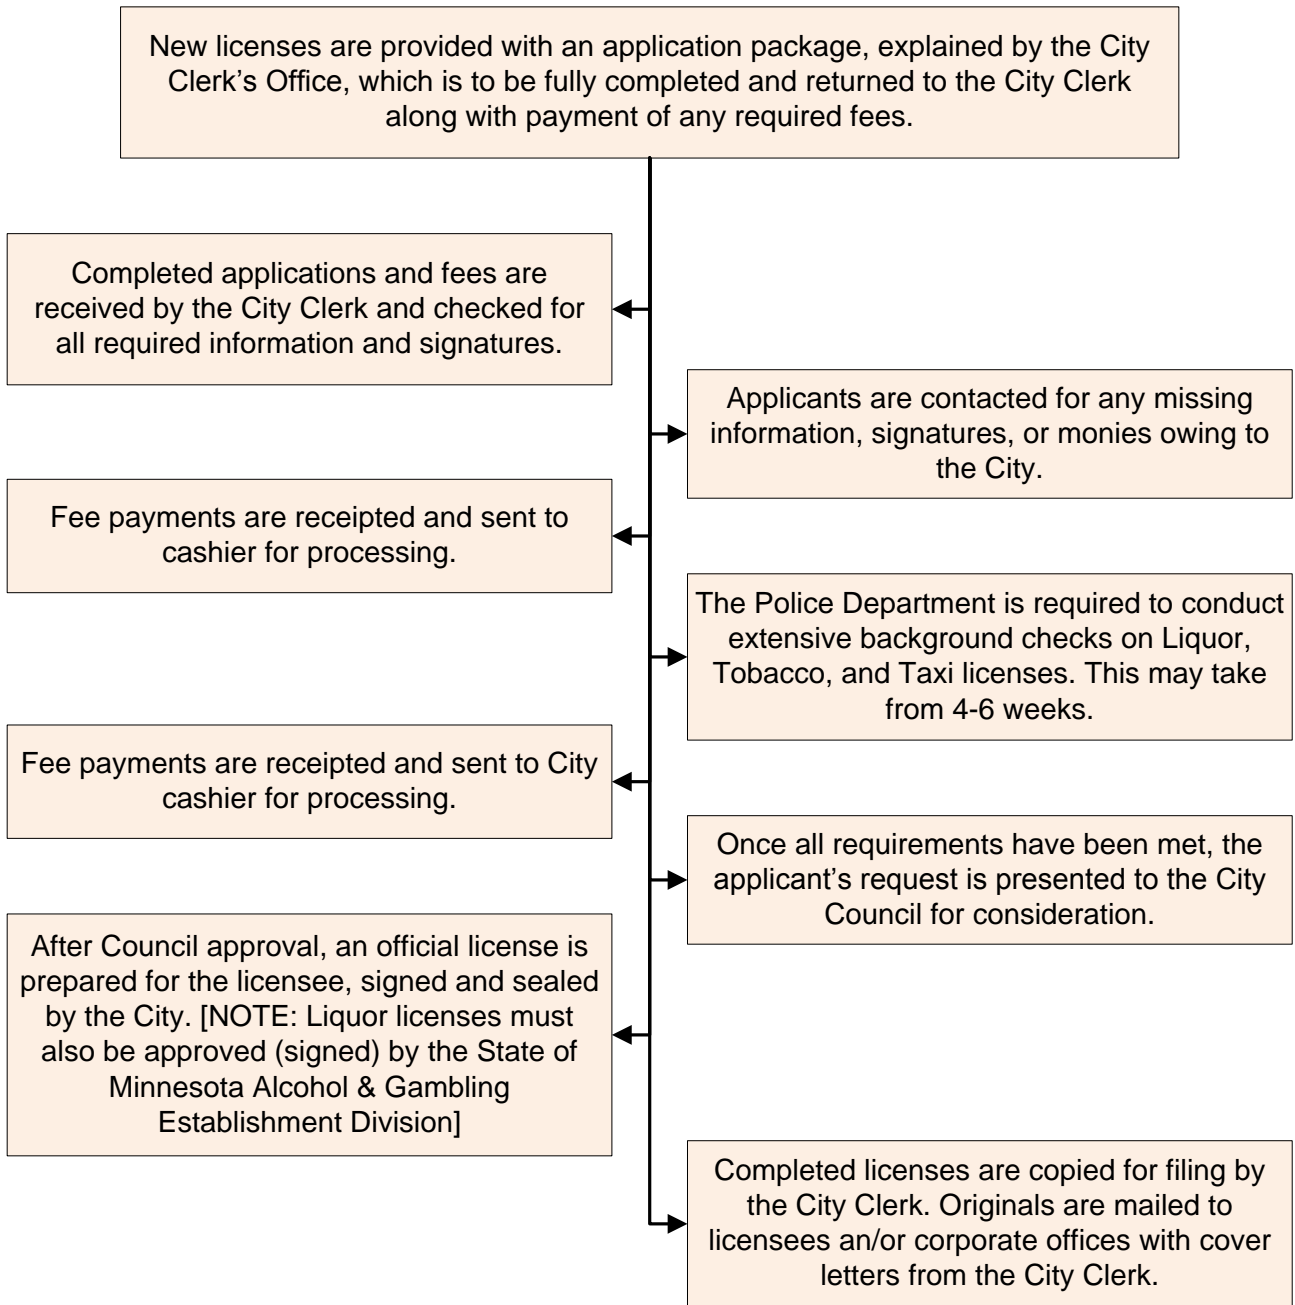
New licenses are provided with an application package, explained by the City Clerk's Office, which is to be fully completed and returned to the City Clerk along with payment of any required fees.

Completed applications and fees are received by the City Clerk and checked for all required information and signatures.

Applicants are contacted for any missing information, signatures, or monies owing to the City.

Fee payments are receipted and sent to cashier for processing.

The Police Department is required to conduct extensive background checks on Liquor, Tobacco, and Taxi licenses. This may take from 4-6 weeks.

Fee payments are receipted and sent to City cashier for processing.

Once all requirements have been met, the applicant's request is presented to the City Council for consideration.

After Council approval, an official license is prepared for the licensee, signed and sealed by the City. [NOTE: Liquor licenses must also be approved (signed) by the State of Minnesota Alcohol & Gambling Establishment Division]

Completed licenses are copied for filing by the City Clerk. Originals are mailed to licensees an/or corporate offices with cover letters from the City Clerk.